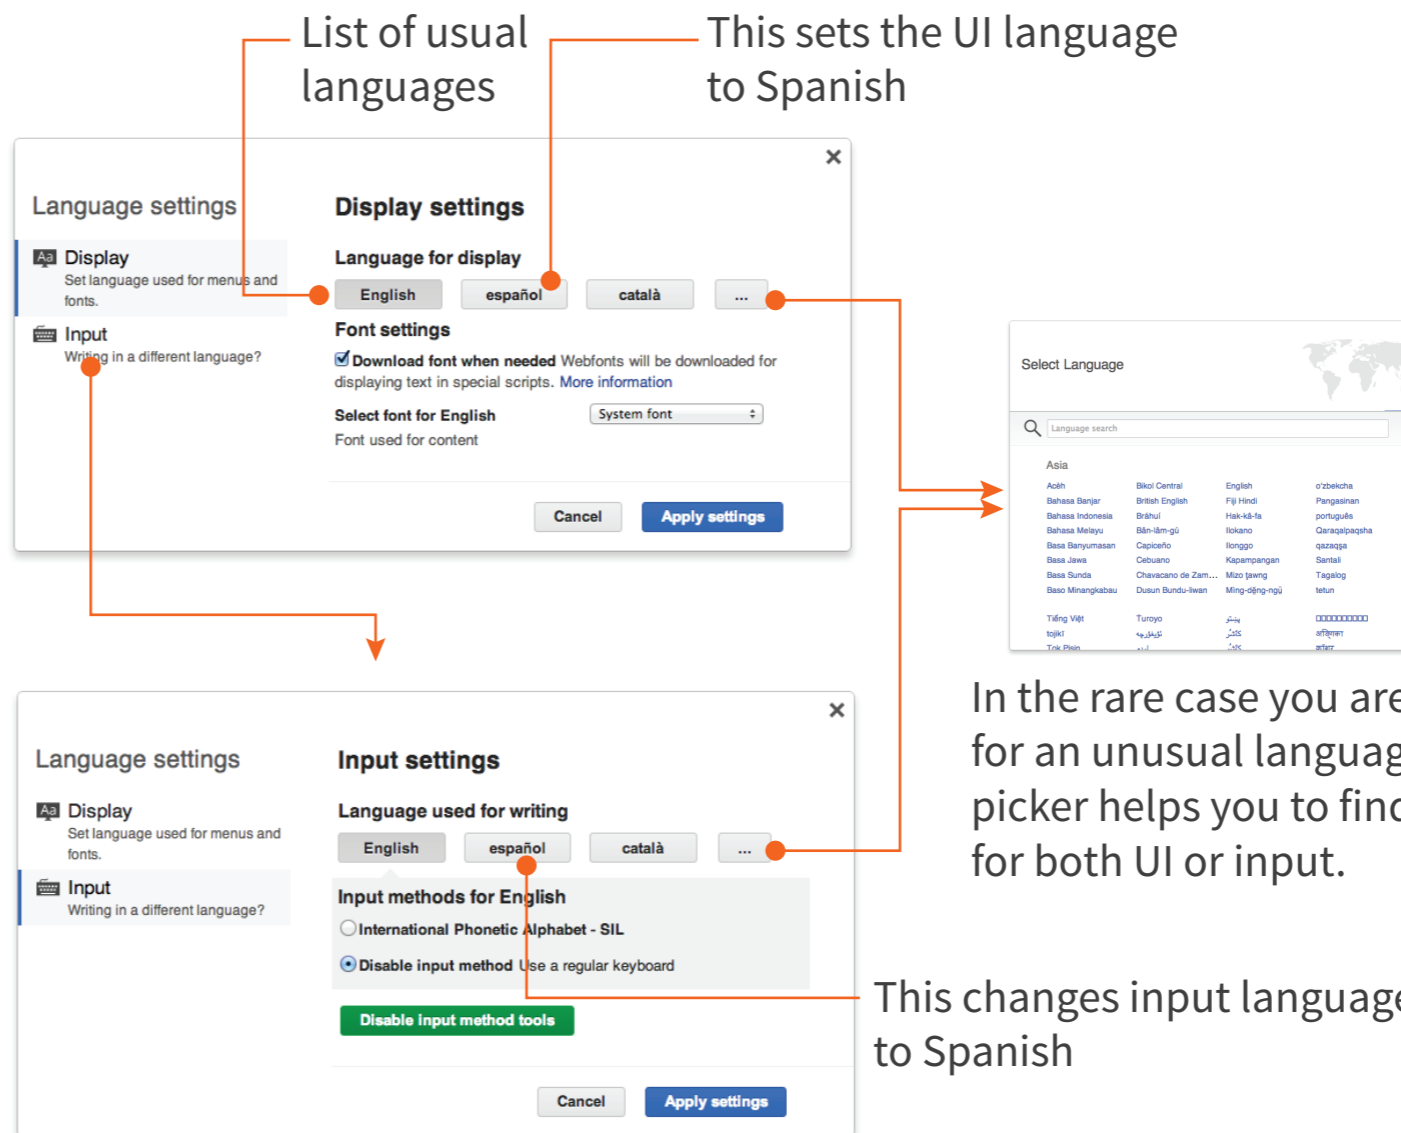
List of usual languages

This sets the UI language to Spanish

×

Language settings

Display
Set language used for menus and fonts.

Input
Writing in a different language?

Display settings

Language for display

English | español | català | ...

Font settings

Download font when needed Webfonts will be downloaded for displaying text in special scripts. More information

Select font for English
Font used for content

System font

Cancel | Apply settings

Select Language

Language search

Asia

Acèh | Bikol Central | English | o'zbekcha
Bahasa Banjar | British English | Fiji Hindi | Pangasinan
Bahasa Indonesia | Brāhuī | Hak-kâ-fa | português
Bahasa Melayu | Bân-lâm-gú | Ilokano | Qaraqalpaqsha
Basa Banyumasan | Capiceño | Ilonggo | qazaqşa
Basa Jawa | Cebuano | Kapampangan | Santali
Basa Sunda | Chavacano de Zam... | Mizo ţawng | Tagalog
Baso Minangkabau | Dusun Bundu-liwan | Mìng-dĕ̤ng-ngṳ̄ | tetun

Tiếng Việt | Turoyo | پښتو | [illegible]
tojikī | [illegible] | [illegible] | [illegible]
Tok Pisin | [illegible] | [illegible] | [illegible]

In the rare case you are for an unusual languag picker helps you to find for both UI or input.

×

Language settings

Display
Set language used for menus and fonts.

Input
Writing in a different language?

Input settings

Language used for writing

English | español | català | ...

Input methods for English

International Phonetic Alphabet - SIL

Disable input method Use a regular keyboard

Disable input method tools

Cancel | Apply settings

This changes input language to Spanish